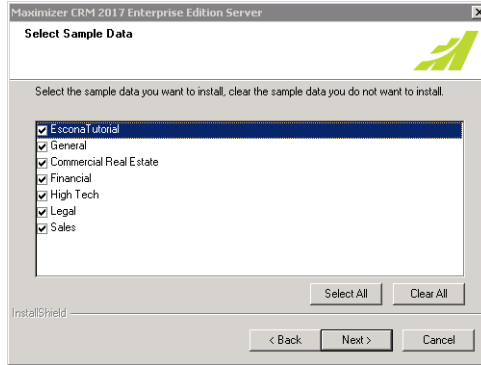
Maximizer CRM 2017 Enterprise Edition Server

Select Sample Data

Select the sample data you want to install, clear the sample data you do not want to install.

EsconaTutorial
General
Commercial Real Estate
Financial
High Tech
Legal
Sales

Select All
Clear All

InstallShield

< Back
Next >
Cancel